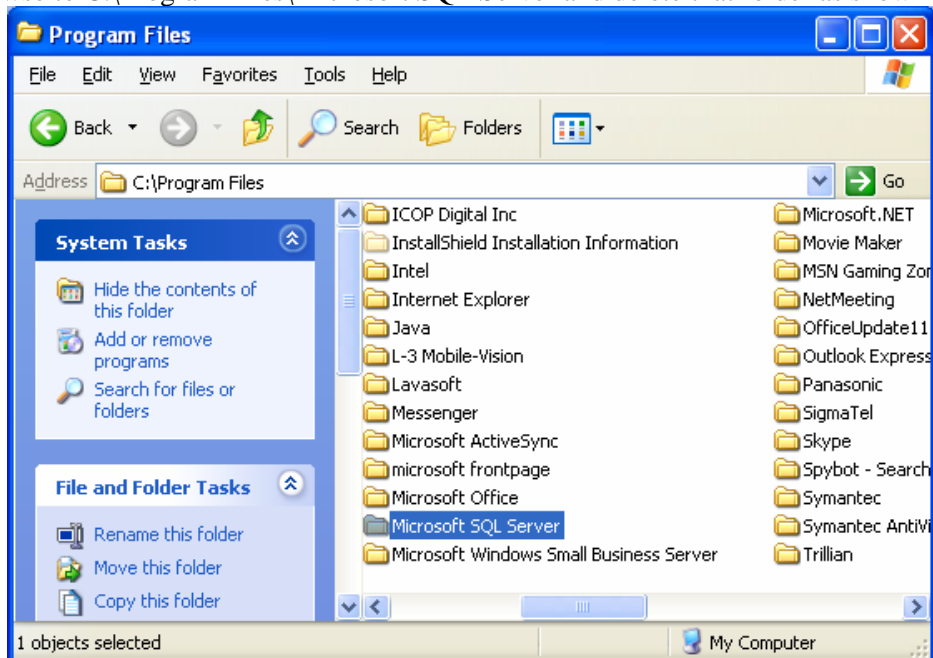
Program Files

File Edit View Favorites Tools Help

Back Search Folders

Address C:\Program Files Go

System Tasks

Hide the contents of this folder

Add or remove programs

Search for files or folders

File and Folder Tasks

Rename this folder

Move this folder

Copy this folder

ICOP Digital Inc
InstallShield Installation Information
Intel
Internet Explorer
Java
L-3 Mobile-Vision
Lavasoft
Messenger
Microsoft ActiveSync
microsoft frontpage
Microsoft Office
Microsoft SQL Server
Microsoft Windows Small Business Server

Microsoft.NET
Movie Maker
MSN Gaming Zo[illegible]
NetMeeting
OfficeUpdate11
Outlook Express
Panasonic
SigmaTel
Skype
Spybot - Search
Symantec
Symantec AntiVi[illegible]
Trillian

1 objects selected

My Computer